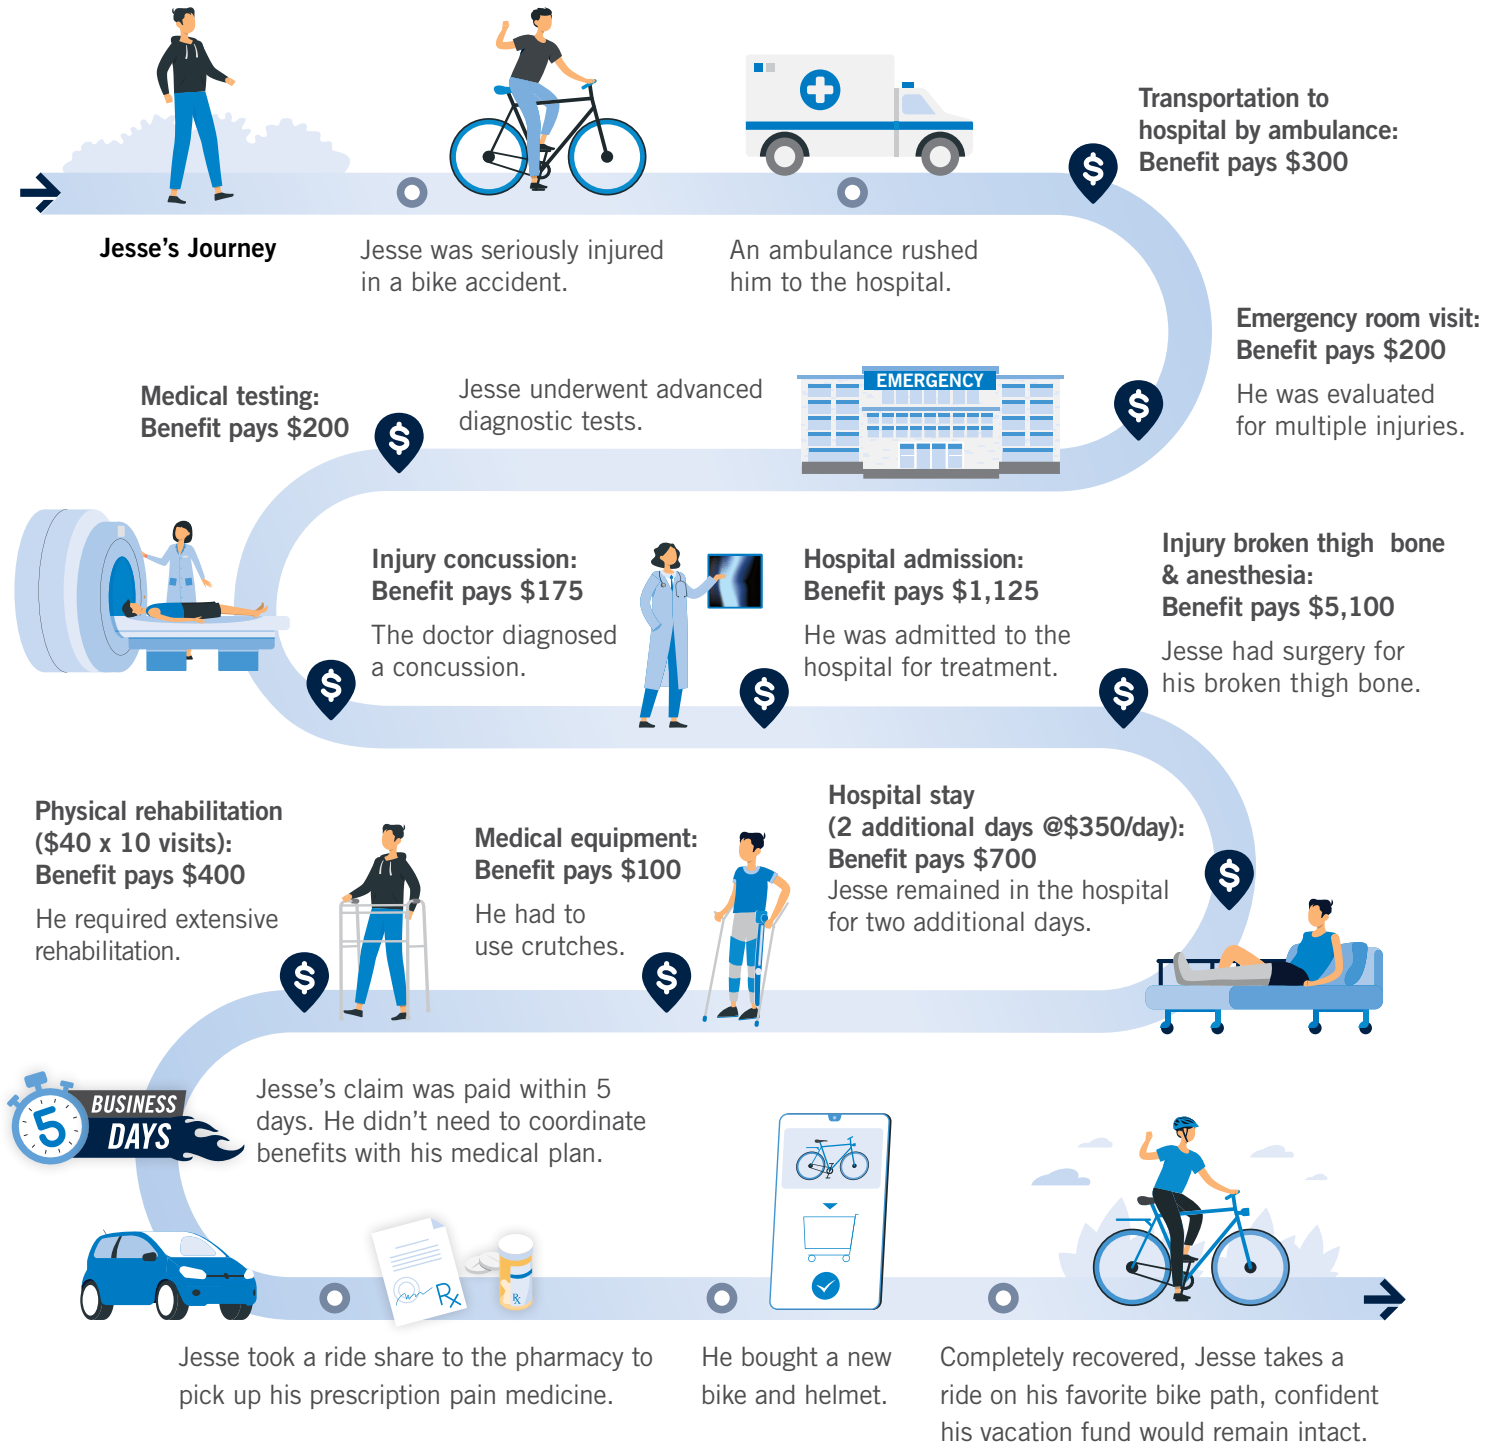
Jesse's Journey

Jesse was seriously injured in a bike accident.

An ambulance rushed him to the hospital.

Transportation to hospital by ambulance: Benefit pays $300

$

Emergency room visit: Benefit pays $200

He was evaluated for multiple injuries.

$

EMERGENCY

Jesse underwent advanced diagnostic tests.

Medical testing: Benefit pays $200

$

Injury concussion: Benefit pays $175

The doctor diagnosed a concussion.

$

Hospital admission: Benefit pays $1,125

He was admitted to the hospital for treatment.

$

Injury broken thigh bone & anesthesia: Benefit pays $5,100

Jesse had surgery for his broken thigh bone.

$

Hospital stay (2 additional days @$350/day): Benefit pays $700

Jesse remained in the hospital for two additional days.

$

Medical equipment: Benefit pays $100

He had to use crutches.

$

Physical rehabilitation ($40 x 10 visits): Benefit pays $400

He required extensive rehabilitation.

$

5 BUSINESS DAYS

Jesse's claim was paid within 5 days. He didn't need to coordinate benefits with his medical plan.

Rx

Jesse took a ride share to the pharmacy to pick up his prescription pain medicine.

He bought a new bike and helmet.

Completely recovered, Jesse takes a ride on his favorite bike path, confident his vacation fund would remain intact.